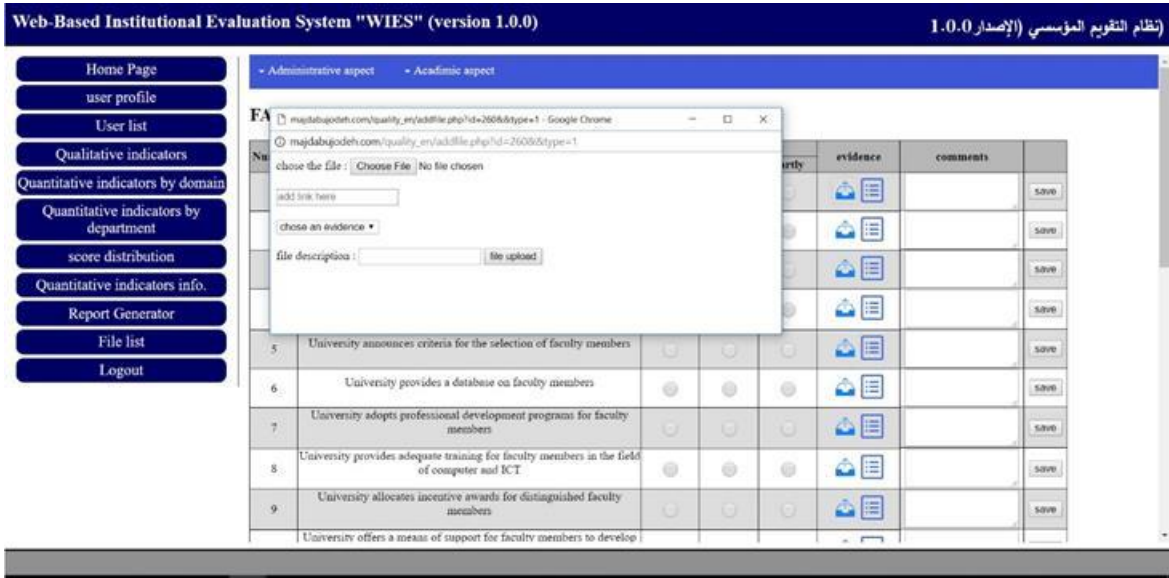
Web-Based Institutional Evaluation System "WIES" (version 1.0.0)

(نظام التقويم المؤسسي (الإصدار 1.0.0

Home Page
user profile
User list
Qualitative indicators
Quantitative indicators by domain
Quantitative indicators by department
score distribution
Quantitative indicators info.
Report Generator
File list
Logout

▾ Administrative aspect ▾ Acadimic aspect

FA

majdabujodeh.com/quality_en/addfile.php?id=260&&type=1 - Google Chrome

majdabujodeh.com/quality_en/addfile.php?id=260&&type=1

chose the file : Choose File No file chosen

add link here

chose an evidence ▾

file description : file upload

| Nu | | | | rtly | evidence | comments | |
|---|---|---|---|---|---|---|---|
| | | | | | | | save |
| | | | | | | | save |
| | | | | | | | save |
| | | | | | | | save |
| 5 | University announces criteria for the selection of faculty members | | | | | | save |
| 6 | University provides a database on faculty members | | | | | | save |
| 7 | University adopts professional development programs for faculty members | | | | | | save |
| 8 | University provides adequate training for faculty members in the field of computer and ICT | | | | | | save |
| 9 | University allocates incentive awards for distinguished faculty members | | | | | | save |
| | University offers a means of support for faculty members to develop | | | | | | |